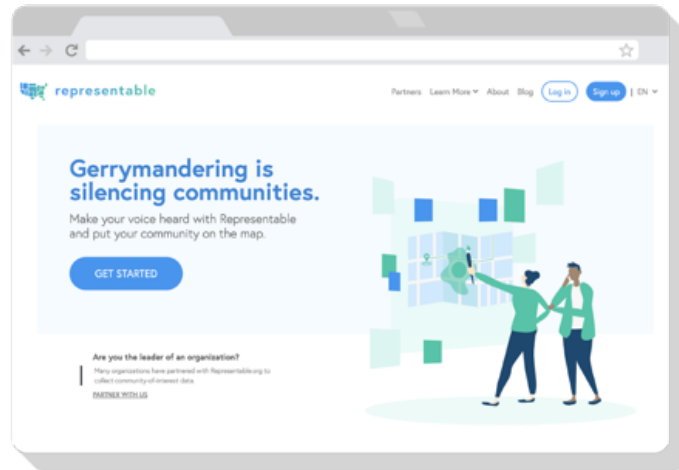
representable

Partners Learn More About Blog Log in Sign up | EN

Gerrymandering is silencing communities.

Make your voice heard with Representable and put your community on the map.

GET STARTED

Are you the leader of an organization?

Many organizations have partnered with Representable.org to collect community-of-interest data

PARTNER WITH US